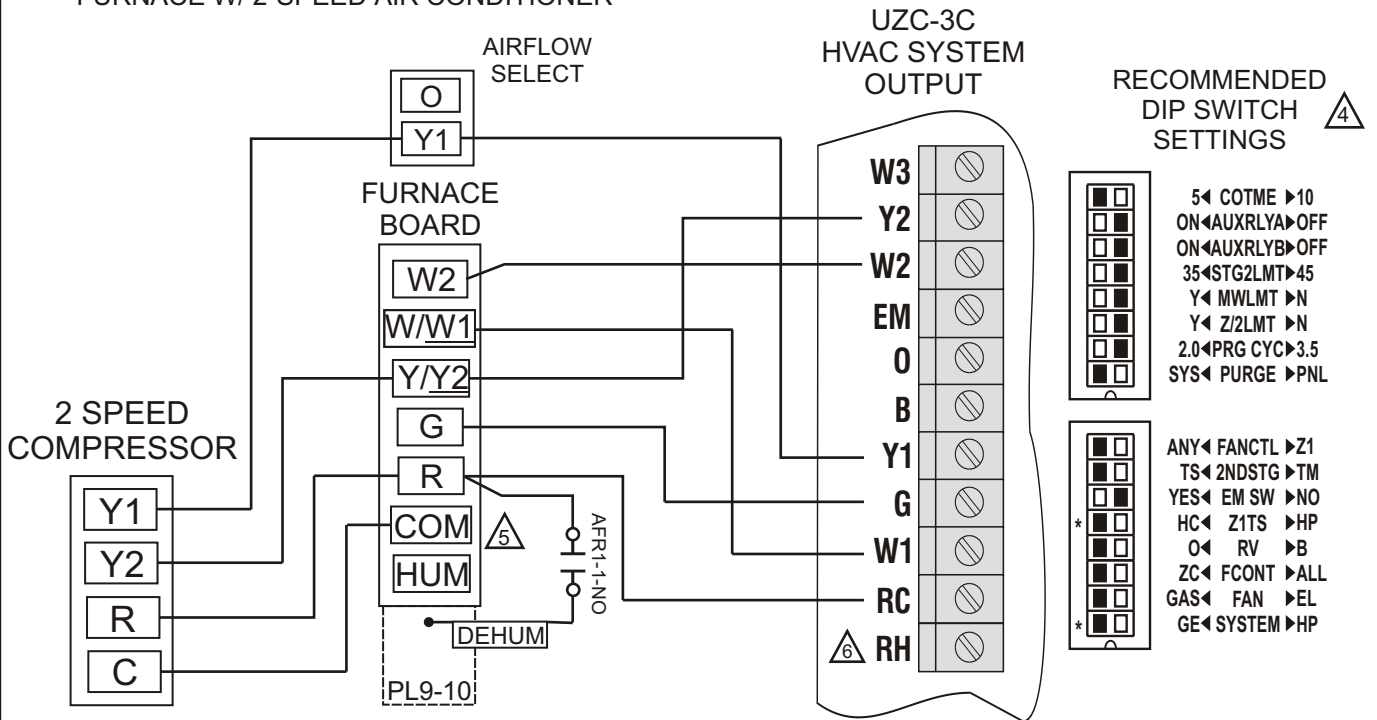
FURNACE W/ 2 SPEED AIR CONDITIONER

AIRFLOW SELECT
O
Y1

FURNACE BOARD
W2
W/W1
Y/Y2
G
R
COM
HUM
5

2 SPEED COMPRESSOR
Y1
Y2
R
C

AFR1-1-NO
DEHUM
PL9-10

UZC-3C HVAC SYSTEM OUTPUT
W3
Y2
W2
EM
O
B
Y1
G
W1
RC
6 RH

RECOMMENDED DIP SWITCH SETTINGS 4

5◀ COTME ▶10
ON◀AUXRLYA▶OFF
ON◀AUXRLYB▶OFF
35◀STG2LMT▶45
Y◀ MWLMT ▶N
Y◀ Z/2LMT ▶N
2.0◀PRG CYC▶3.5
SYS◀ PURGE ▶PNL

ANY◀ FANCTL ▶Z1
TS◀ 2NDSTG ▶TM
YES◀ EM SW ▶NO
* HC◀ Z1TS ▶HP
O◀ RV ▶B
ZC◀ FCONT ▶ALL
GAS◀ FAN ▶EL
* GE◀ SYSTEM ▶HP